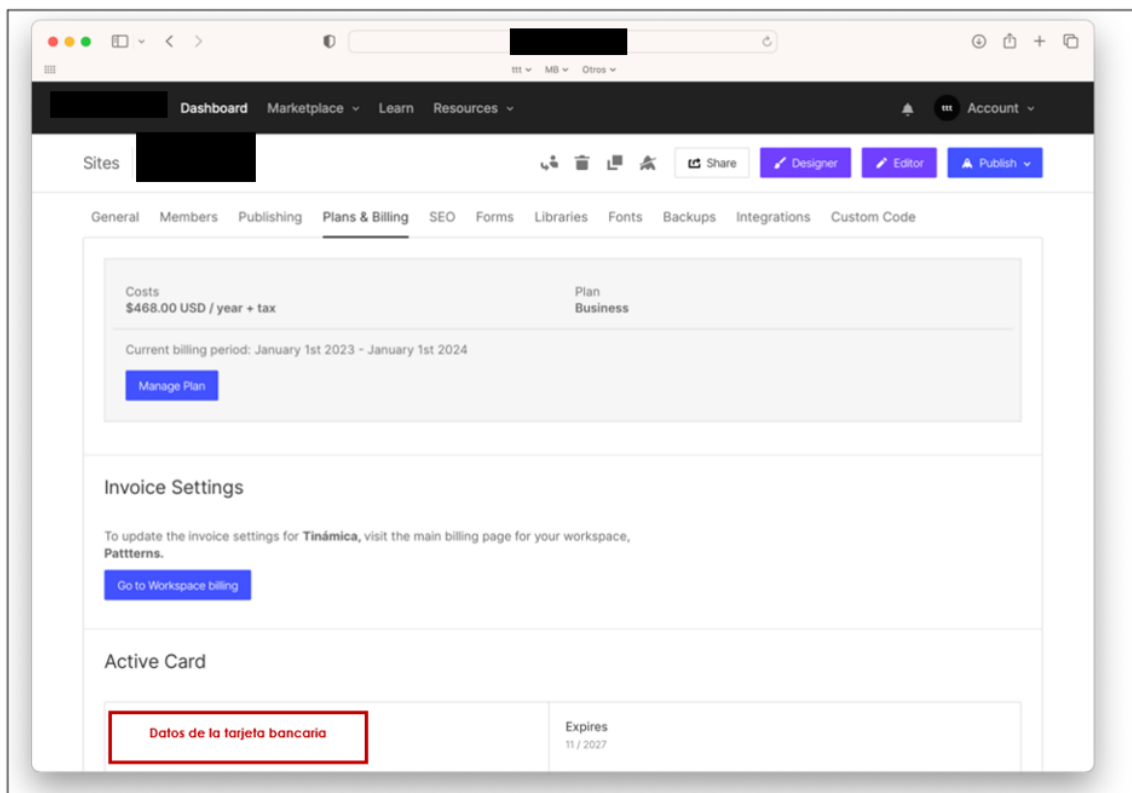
ttt MB Otros

Dashboard Marketplace Learn Resources

ttt Account

Sites

Share Designer Editor Publish

General Members Publishing Plans & Billing SEO Forms Libraries Fonts Backups Integrations Custom Code

Costs
$468.00 USD / year + tax

Plan
Business

Current billing period: January 1st 2023 - January 1st 2024

Manage Plan

Invoice Settings

To update the invoice settings for **Tinámica,** visit the main billing page for your workspace, **Pattterns.**

Go to Workspace billing

Active Card

Datos de la tarjeta bancaria

Expires
11 / 2027